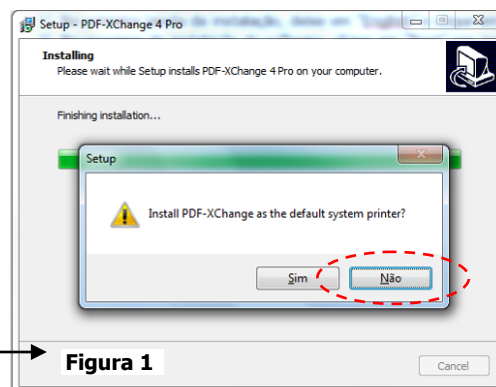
Setup - PDF-XChange 4 Pro

Installing
Please wait while Setup installs PDF-XChange 4 Pro on your computer.

Finishing installation...

Setup

Install PDF-XChange as the default system printer?

Sim

Não

Figura 1

Cancel